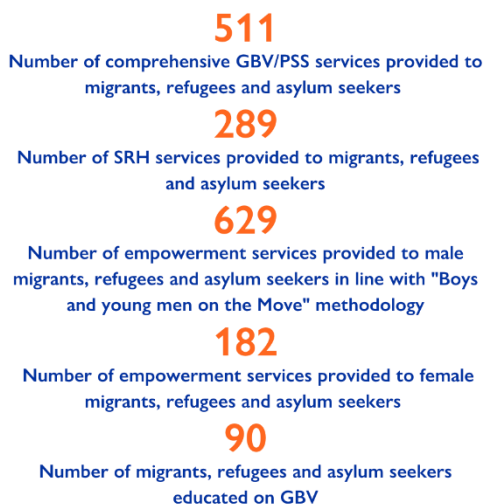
511
Number of comprehensive GBV/PSS services provided to migrants, refugees and asylum seekers

289
Number of SRH services provided to migrants, refugees and asylum seekers

629
Number of empowerment services provided to male migrants, refugees and asylum seekers in line with "Boys and young men on the Move" methodology

182
Number of empowerment services provided to female migrants, refugees and asylum seekers

90
Number of migrants, refugees and asylum seekers educated on GBV